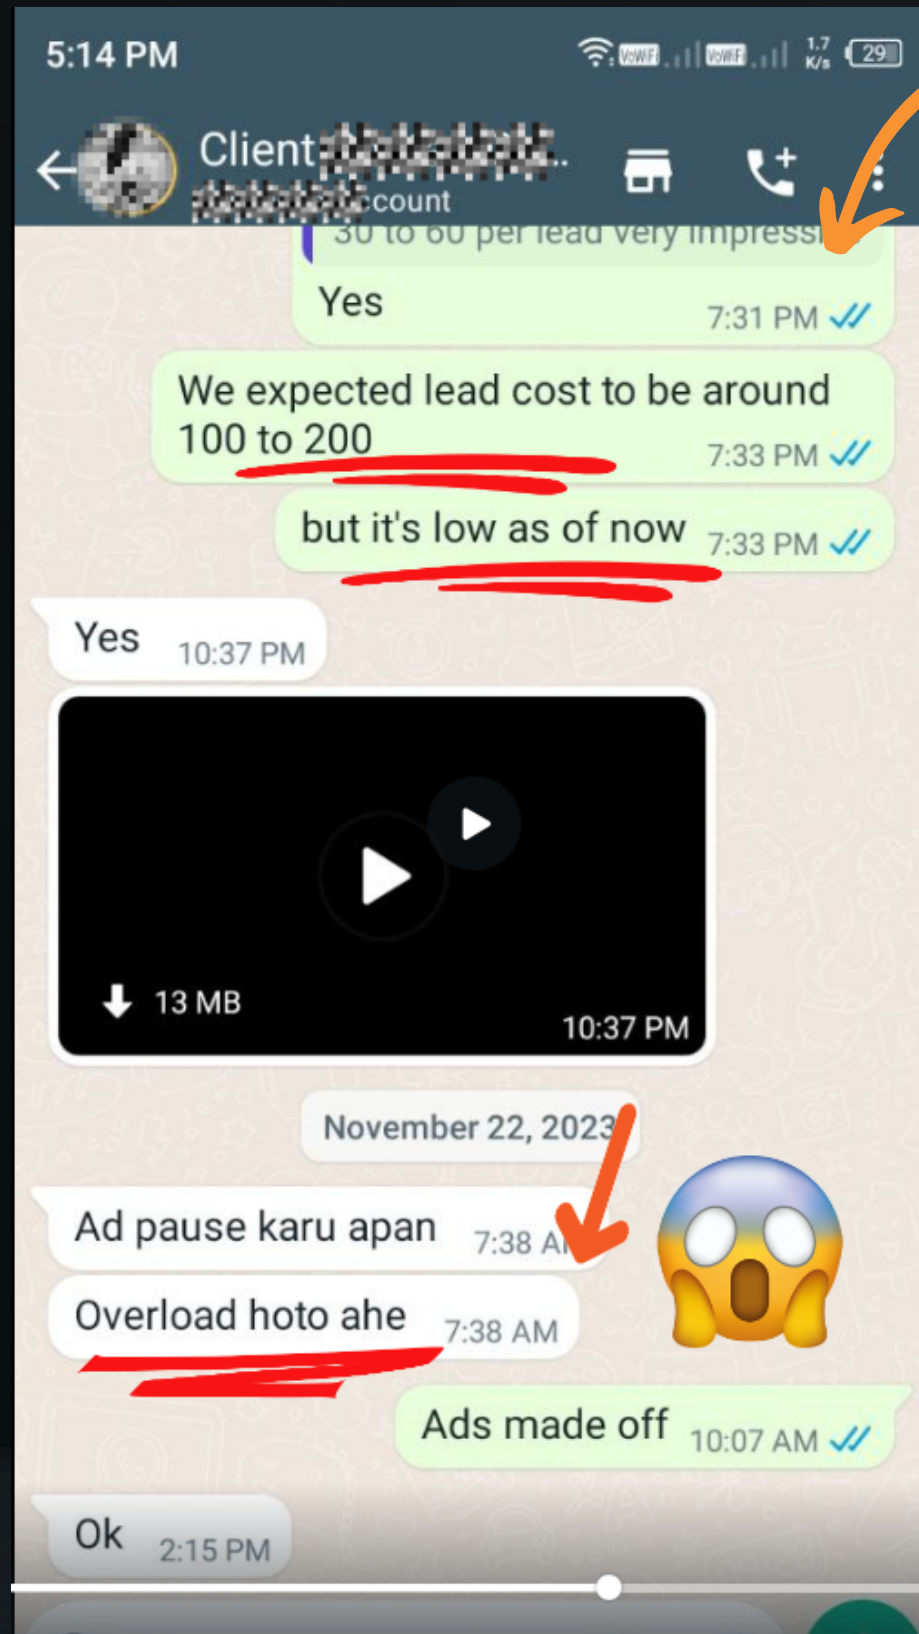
5:14 PM

VoWiFi VoWiFi 1.7 K/s 29

Client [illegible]
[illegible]ccount

30 to 60 per lead very impressi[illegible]

Yes 7:31 PM

We expected lead cost to be around 100 to 200 7:33 PM

but it's low as of now 7:33 PM

Yes 10:37 PM

13 MB 10:37 PM

November 22, 2023

Ad pause karu apan 7:38 A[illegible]

Overload hoto ahe 7:38 AM

Ads made off 10:07 AM

Ok 2:15 PM